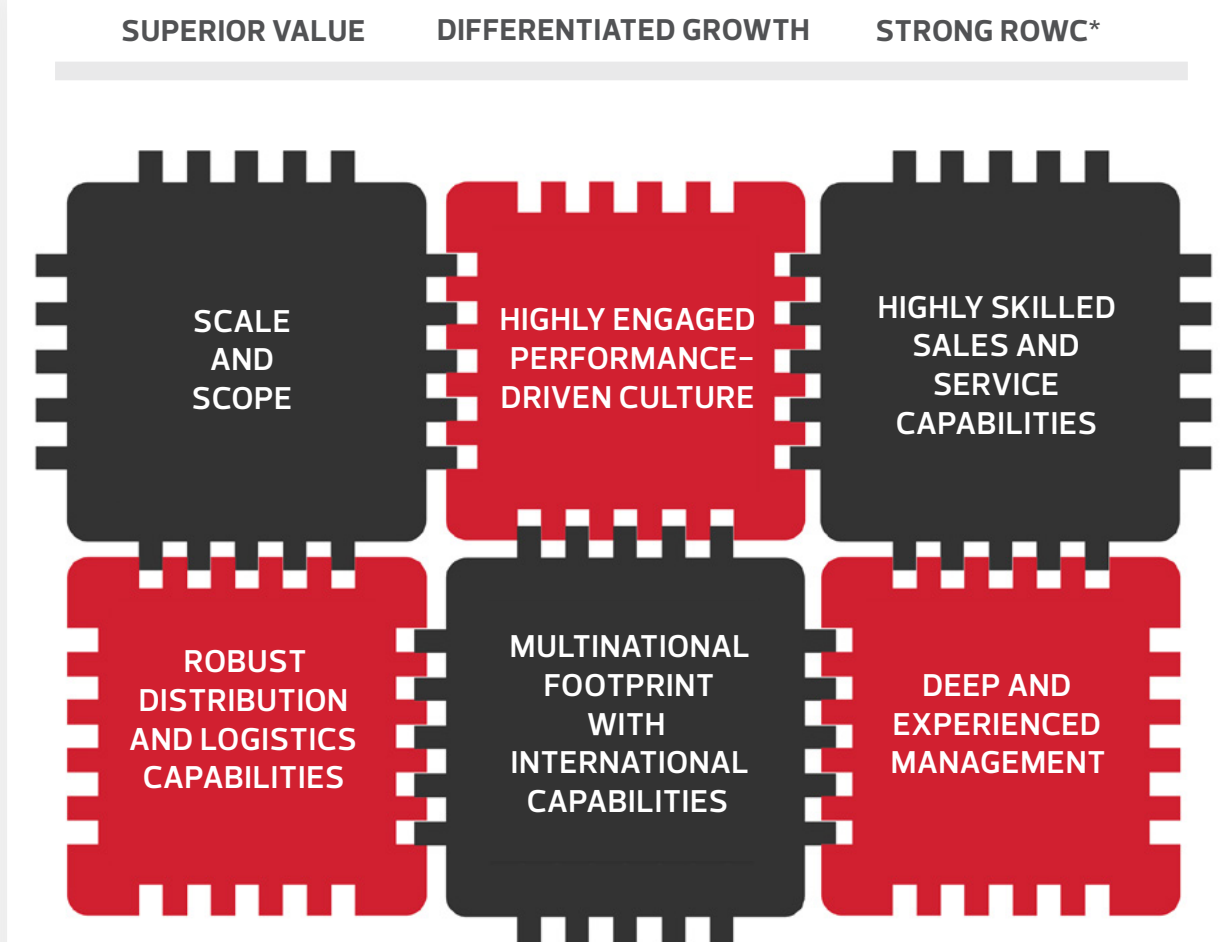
SUPERIOR VALUE DIFFERENTIATED GROWTH STRONG ROWC*

SCALE AND SCOPE

HIGHLY ENGAGED PERFORMANCE-DRIVEN CULTURE

HIGHLY SKILLED SALES AND SERVICE CAPABILITIES

ROBUST DISTRIBUTION AND LOGISTICS CAPABILITIES

MULTINATIONAL FOOTPRINT WITH INTERNATIONAL CAPABILITIES

DEEP AND EXPERIENCED MANAGEMENT